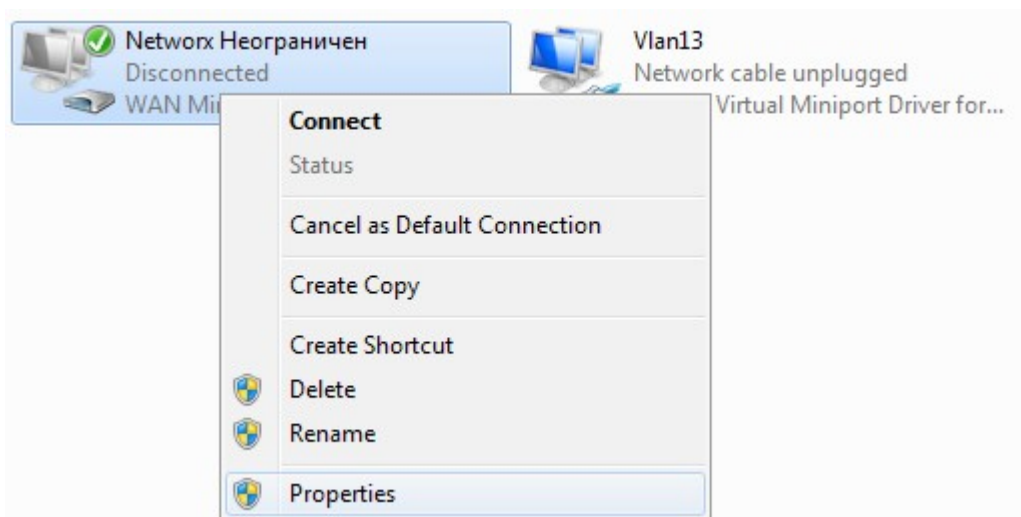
Networx Неограничен
Disconnected
WAN Mi

Vlan13
Network cable unplugged
Virtual Miniport Driver for...

Connect
Status
Cancel as Default Connection
Create Copy
Create Shortcut
Delete
Rename
Properties